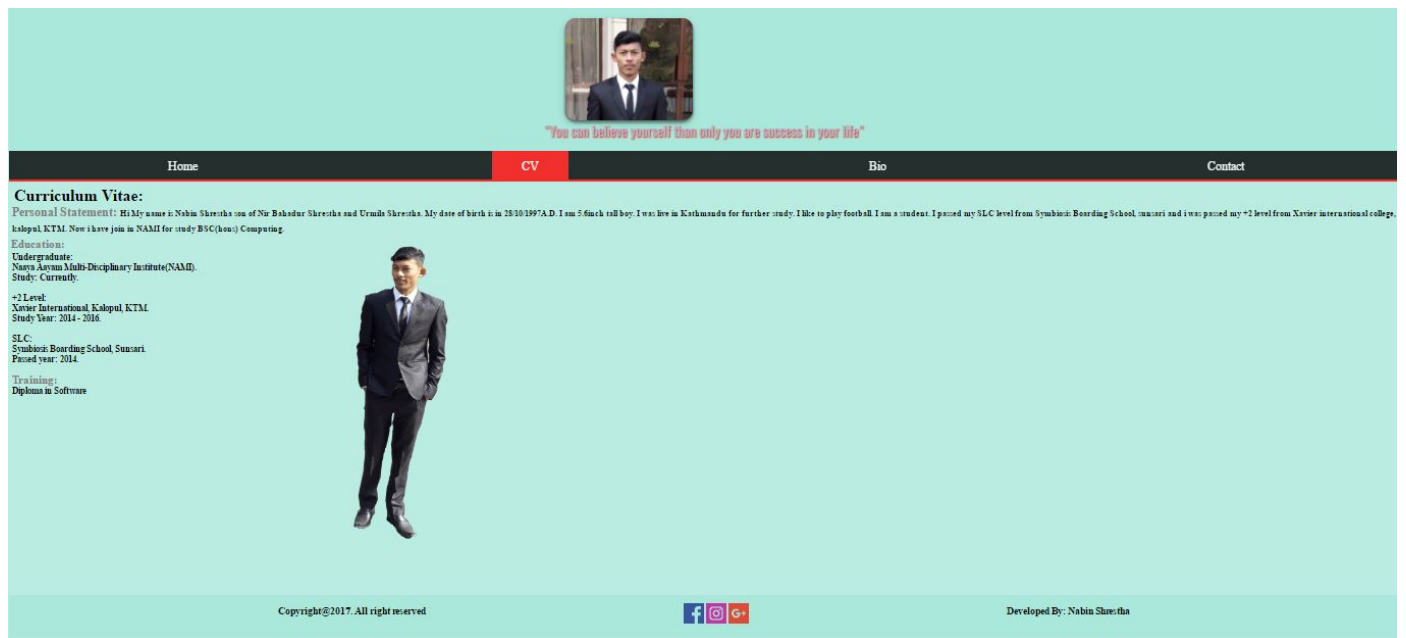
"You can believe yourself than only you are success in your life"

Home CV Bio Contact

Curriculum Vitae:

Personal Statement: Hi My name is Nabin Shrestha son of Nir Bahadur Shrestha and Urmila Shrestha. My date of birth is in 28/10/1997A.D. I am 5.6inch tall boy. I was live in Kathmandu for further study. I like to play football. I am a student. I passed my SLC level from Symbiosis Boarding School, sunsari and i was passed my +2 level from Xavier international college, kalopul, KTM. Now i have join in NAMI for study BSC(hons) Computing.

Education:
Undergraduate:
Naaya Aayam Multi-Disciplinary Institute(NAMI).
Study: Currently.

+2 Level:
Xavier International, Kalopul, KTM.
Study Year: 2014 - 2016.

SLC:
Symbiosis Boarding School, Sunsari.
Passed year: 2014.

Training:
Diploma in Software

Copyright@2017. All right reserved

G+

Developed By: Nabin Shrestha